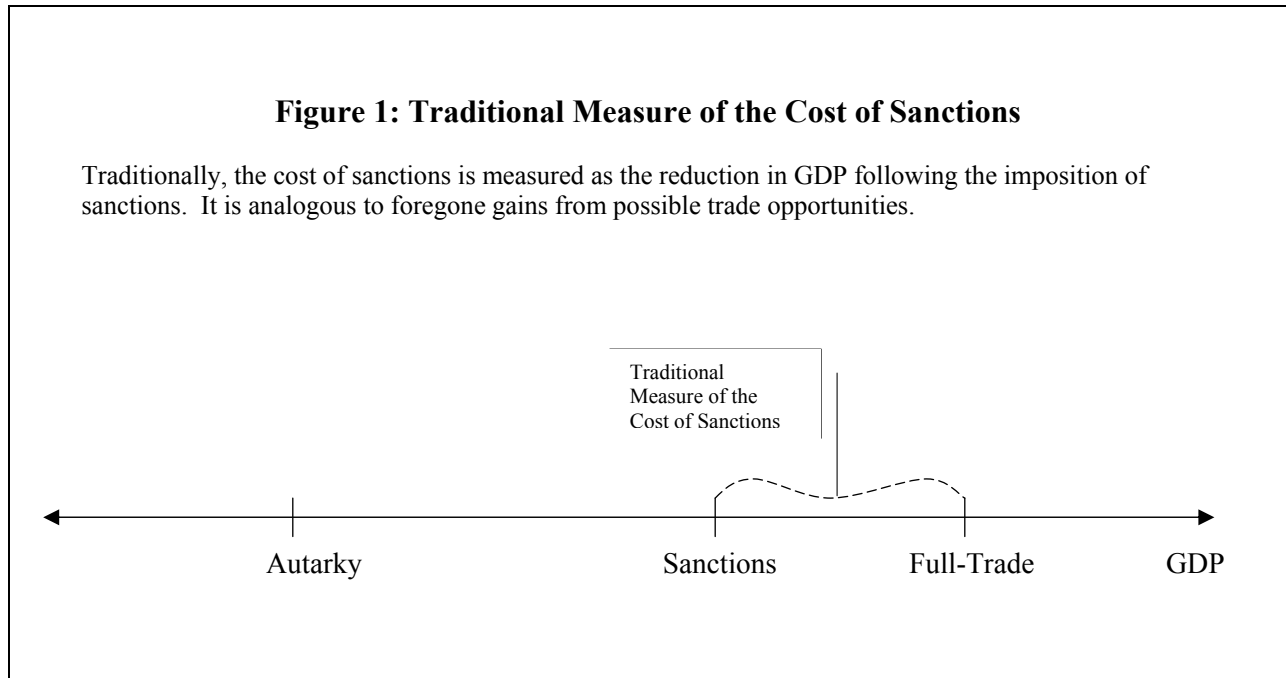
**Figure 1: Traditional Measure of the Cost of Sanctions**

Traditionally, the cost of sanctions is measured as the reduction in GDP following the imposition of sanctions. It is analogous to foregone gains from possible trade opportunities.

Traditional Measure of the Cost of Sanctions

Autarky

Sanctions

Full-Trade

GDP